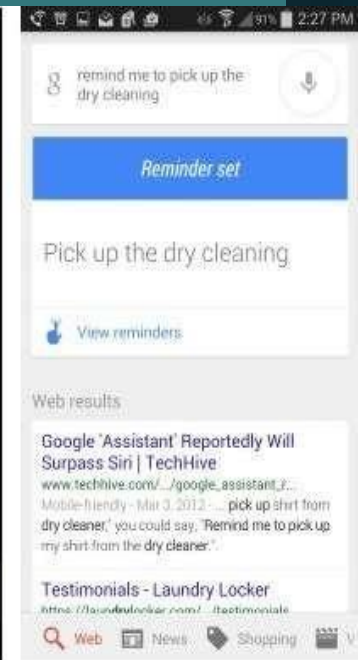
91% 2:27 PM

remind me to pick up the dry cleaning

Reminder set

Pick up the dry cleaning

View reminders

Web results

Google 'Assistant' Reportedly Will Surpass Siri | TechHive

www.techhive.com/.../google_assistant_r...

Mobile-friendly - Mar 3, 2012 - ... pick up shirt from dry cleaner,' you could say, 'Remind me to pick up my shirt from the dry cleaner.'

Testimonials - Laundry Locker

https://laundrylocker.com/.../testimonials

Web News Shopping V